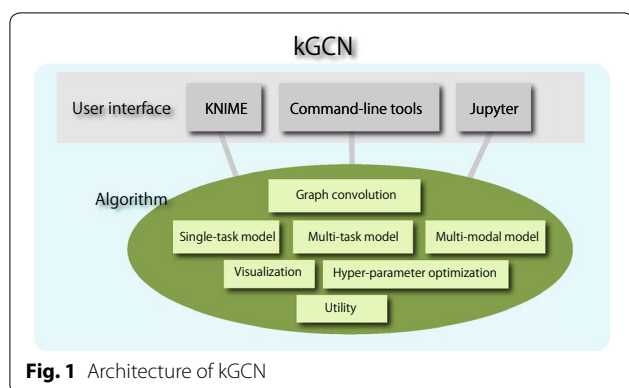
kGCN

User interface

KNIME

Command-line tools

Jupyter

Algorithm

Graph convolution

Single-task model

Multi-task model

Multi-modal model

Visualization

Hyper-parameter optimization

Utility

**Fig. 1** Architecture of kGCN